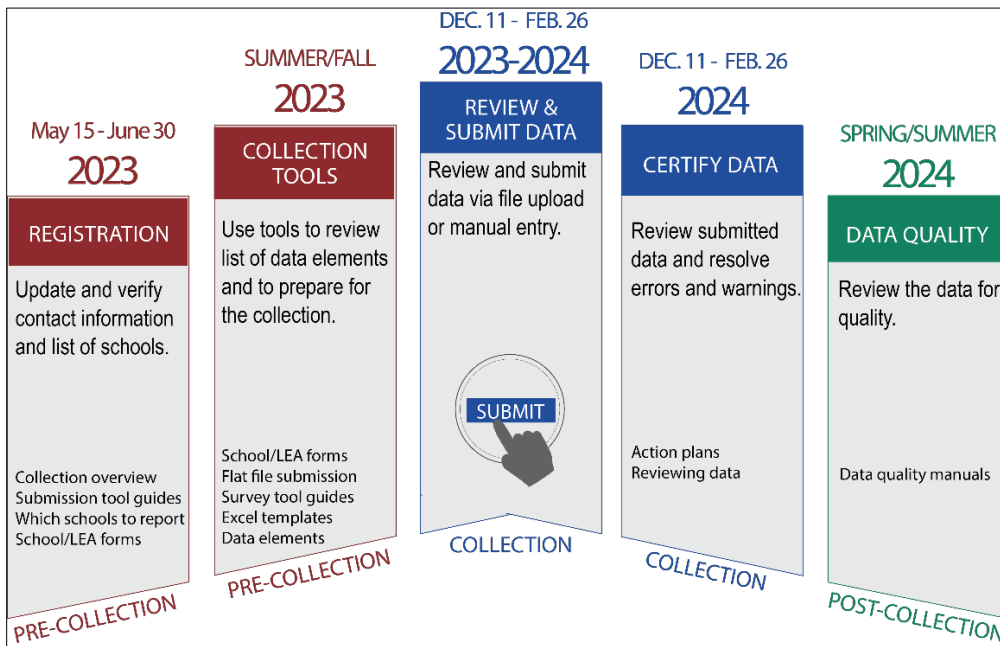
May 15 - June 30
2023

REGISTRATION

Update and verify contact information and list of schools.

Collection overview
Submission tool guides
Which schools to report
School/LEA forms

PRE-COLLECTION

SUMMER/FALL
2023

COLLECTION TOOLS

Use tools to review list of data elements and to prepare for the collection.

School/LEA forms
Flat file submission
Survey tool guides
Excel templates
Data elements

PRE-COLLECTION

DEC. 11 - FEB. 26
2023-2024

REVIEW & SUBMIT DATA

Review and submit data via file upload or manual entry.

SUBMIT

COLLECTION

DEC. 11 - FEB. 26
2024

CERTIFY DATA

Review submitted data and resolve errors and warnings.

Action plans
Reviewing data

COLLECTION

SPRING/SUMMER
2024

DATA QUALITY

Review the data for quality.

Data quality manuals

POST-COLLECTION